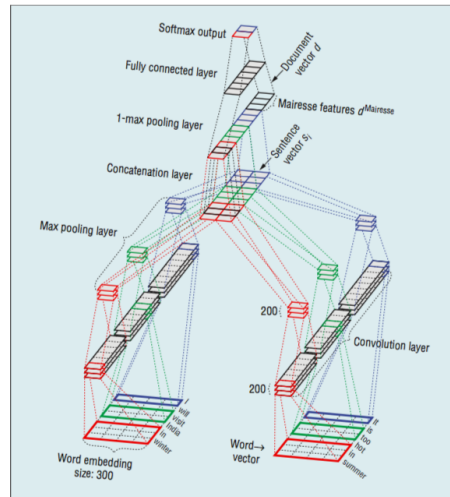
Softmax output

Fully connected layer

Document vector $d$

Mairesse features $d^{\text{Mairesse}}$

1-max pooling layer

Sentence vector $s_i$

Concatenation layer

Max pooling layer

200

Convolution layer

200

I
will
visit
india
in
winter

It
is
too
hot
in
summer

Word embedding size: 300

Word→ vector